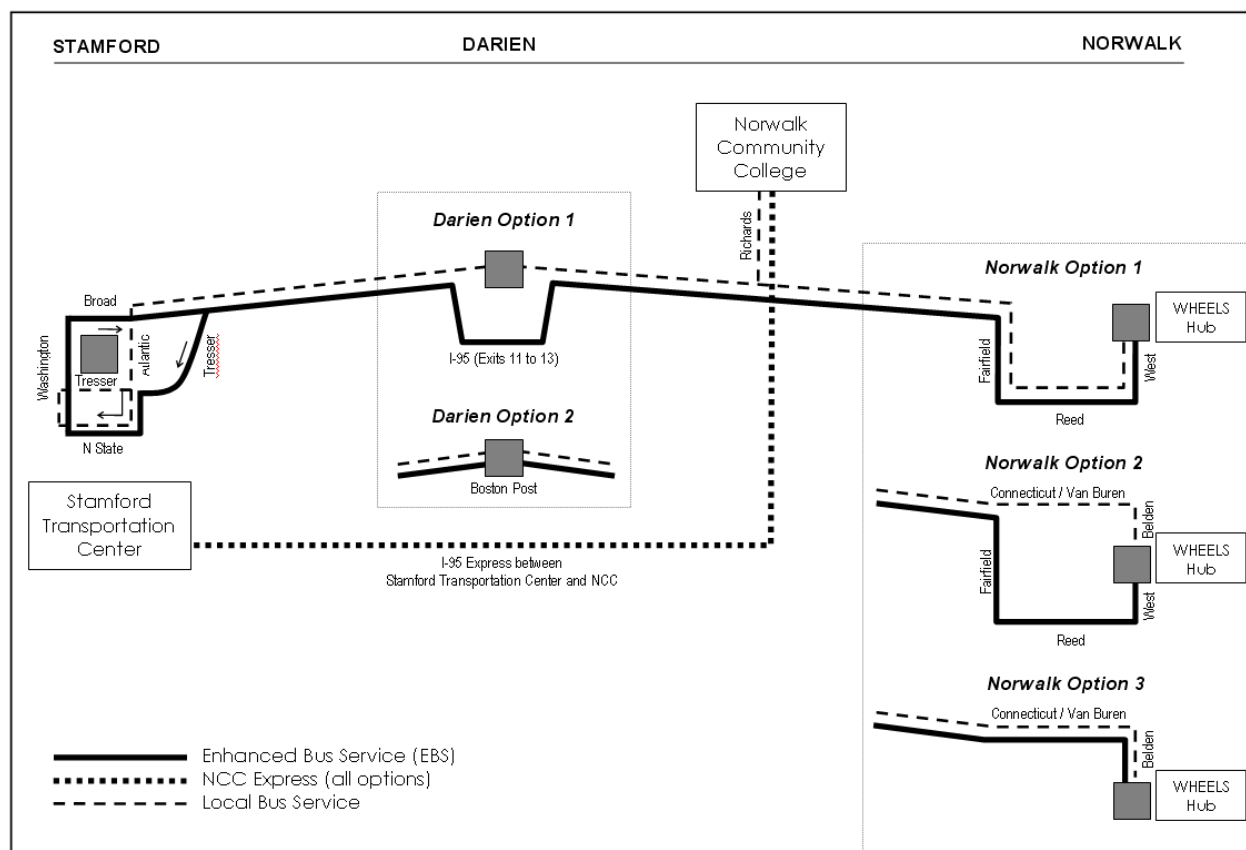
STAMFORD

DARIEN

NORWALK

Norwalk Community College

Richards

Darien Option 1

Broad

Washington

Tresser

Atlantic

Tresser

N State

I-95 (Exits 11 to 13)

Darien Option 2

Boston Post

Stamford Transportation Center

I-95 Express between Stamford Transportation Center and NCC

Norwalk Option 1

WHEELS Hub

Fairfield

West

Reed

Norwalk Option 2

Connecticut / Van Buren

Belden

WHEELS Hub

Fairfield

West

Reed

Norwalk Option 3

Connecticut / Van Buren

Belden

WHEELS Hub

Enhanced Bus Service (EBS)

NCC Express (all options)

Local Bus Service